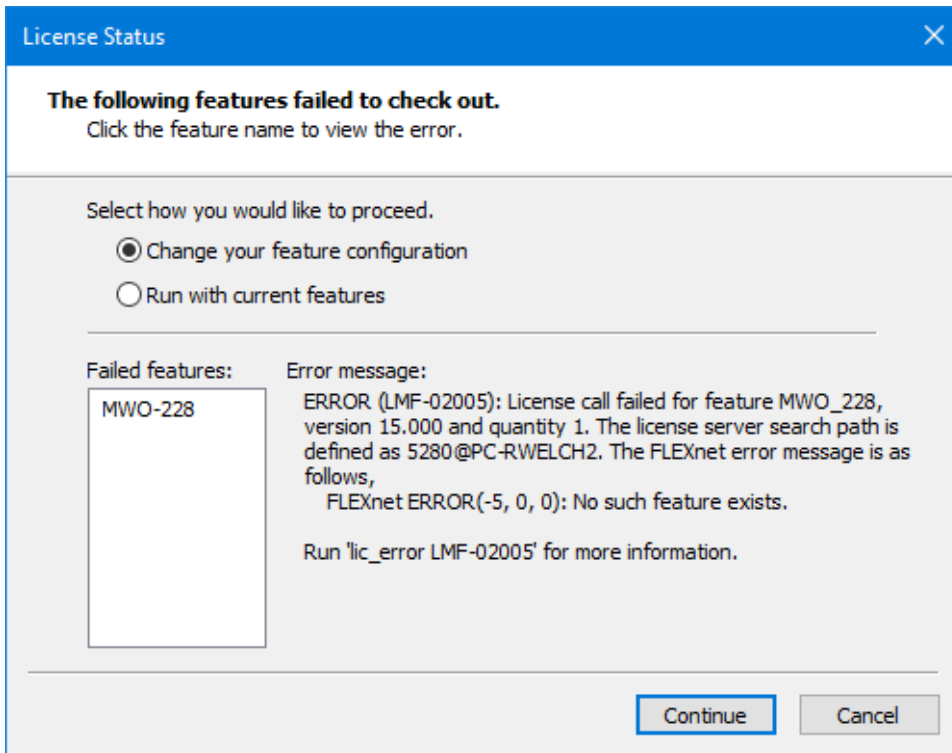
License Status

The following features failed to check out.
Click the feature name to view the error.

Select how you would like to proceed.

Change your feature configuration

Run with current features

Failed features:

MWO-228

Error message:

ERROR (LMF-02005): License call failed for feature MWO_228, version 15.000 and quantity 1. The license server search path is defined as 5280@PC-RWELCH2. The FLEXnet error message is as follows,
FLEXnet ERROR(-5, 0, 0): No such feature exists.

Run 'lic_error LMF-02005' for more information.

Continue

Cancel